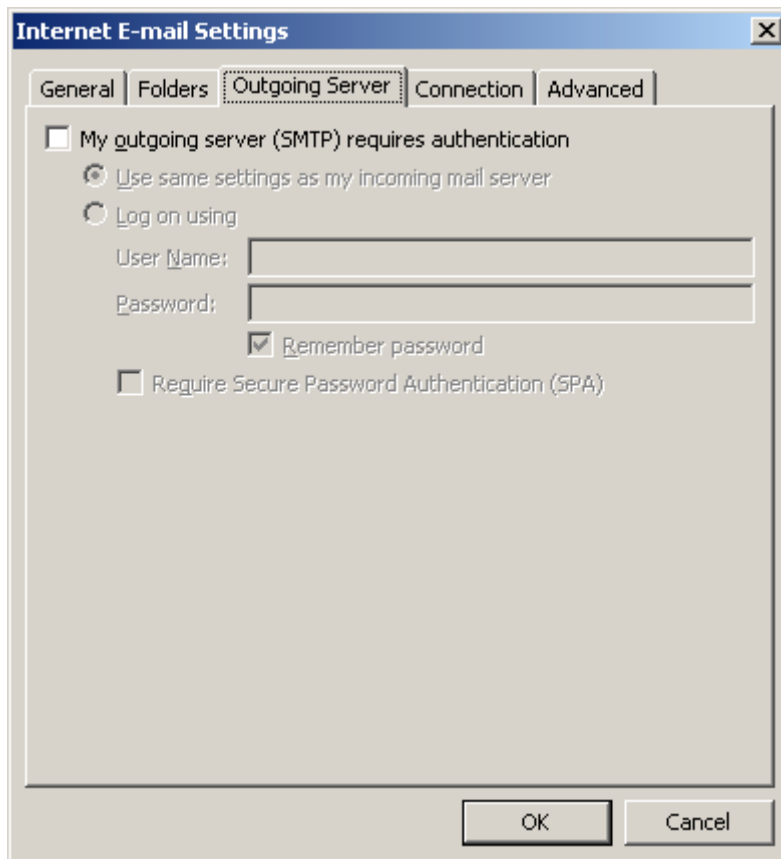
Internet E-mail Settings

General | Folders | Outgoing Server | Connection | Advanced

My outgoing server (SMTP) requires authentication

Use same settings as my incoming mail server

Log on using

User Name:

Password:

Remember password

Require Secure Password Authentication (SPA)

OK

Cancel